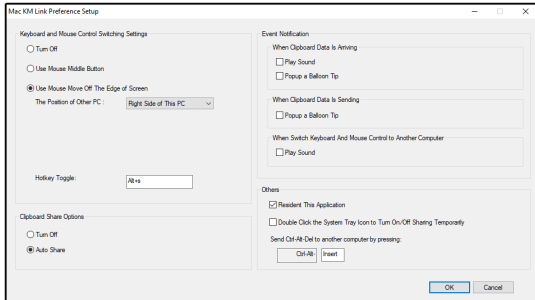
Mac KM Link Preference Setup

Keyboard and Mouse Control Switching Settings

Turn Off

Use Mouse Middle Button

Use Mouse Move Off The Edge of Screen

The Position of Other PC :

Right Side of This PC

Hotkey Toggle:

Alt+s

Clipboard Share Options

Turn Off

Auto Share

Event Notification

When Clipboard Data Is Arriving

Play Sound

Popup a Balloon Tip

When Clipboard Data Is Sending

Popup a Balloon Tip

When Switch Keyboard And Mouse Control to Another Computer

Play Sound

Others

Resident This Application

Double Click the System Tray Icon to Turn On/Off Sharing Temporarily

Send Ctrl-Alt-Del to another computer by pressing:

Ctrl-Alt-

Insert

OK

Cancel